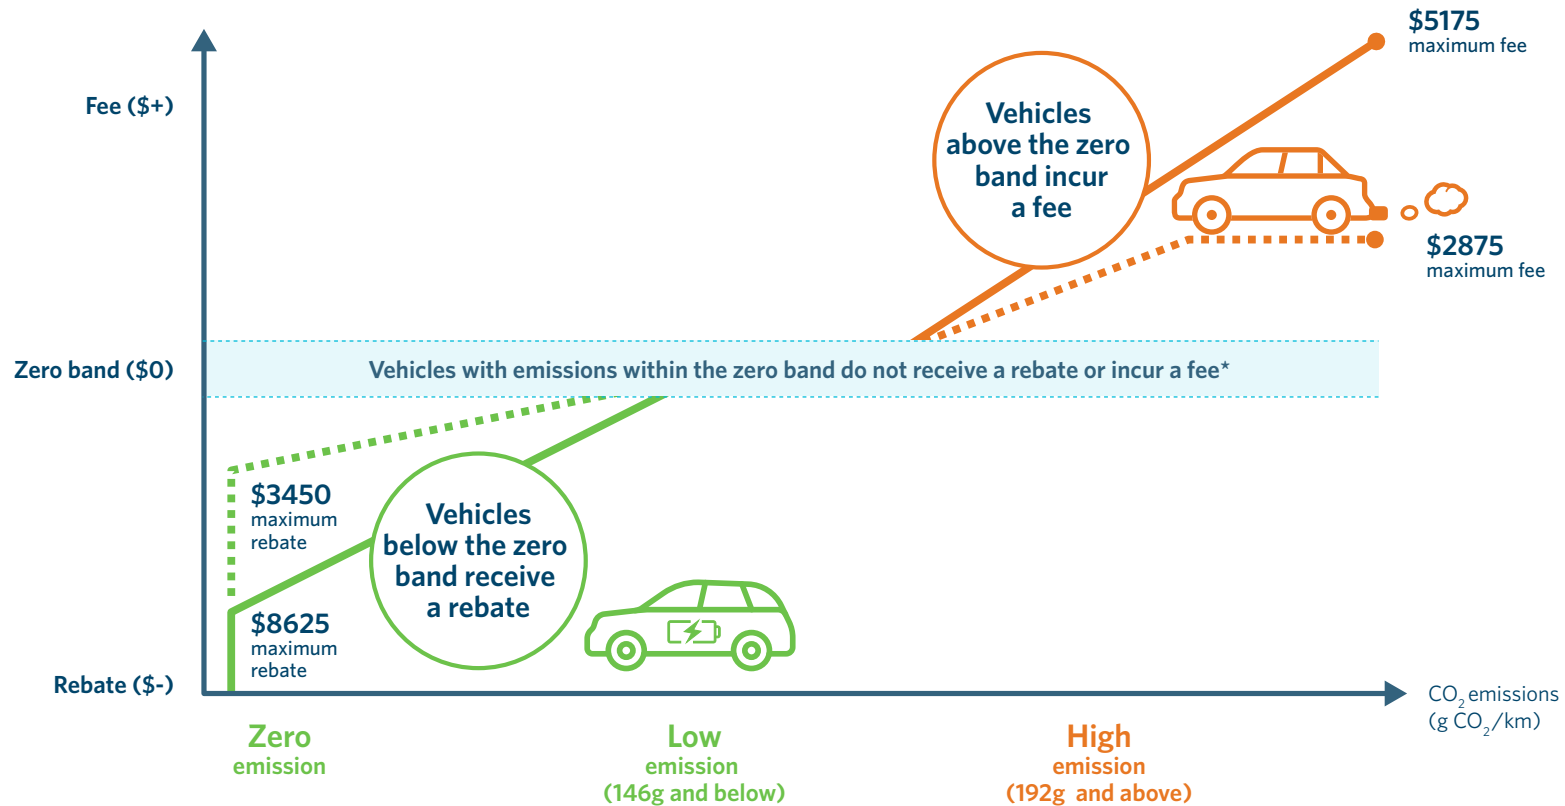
$5175
maximum fee

Fee ($+)

Vehicles above the zero band incur a fee

$2875
maximum fee

Zero band ($0)

Vehicles with emissions within the zero band do not receive a rebate or incur a fee*

$3450
maximum rebate

Vehicles below the zero band receive a rebate

$8625
maximum rebate

Rebate ($-)

$CO_2$ emissions ($g\ CO_2/km$)

Zero
emission

Low
emission
(146g and below)

High
emission
(192g and above)